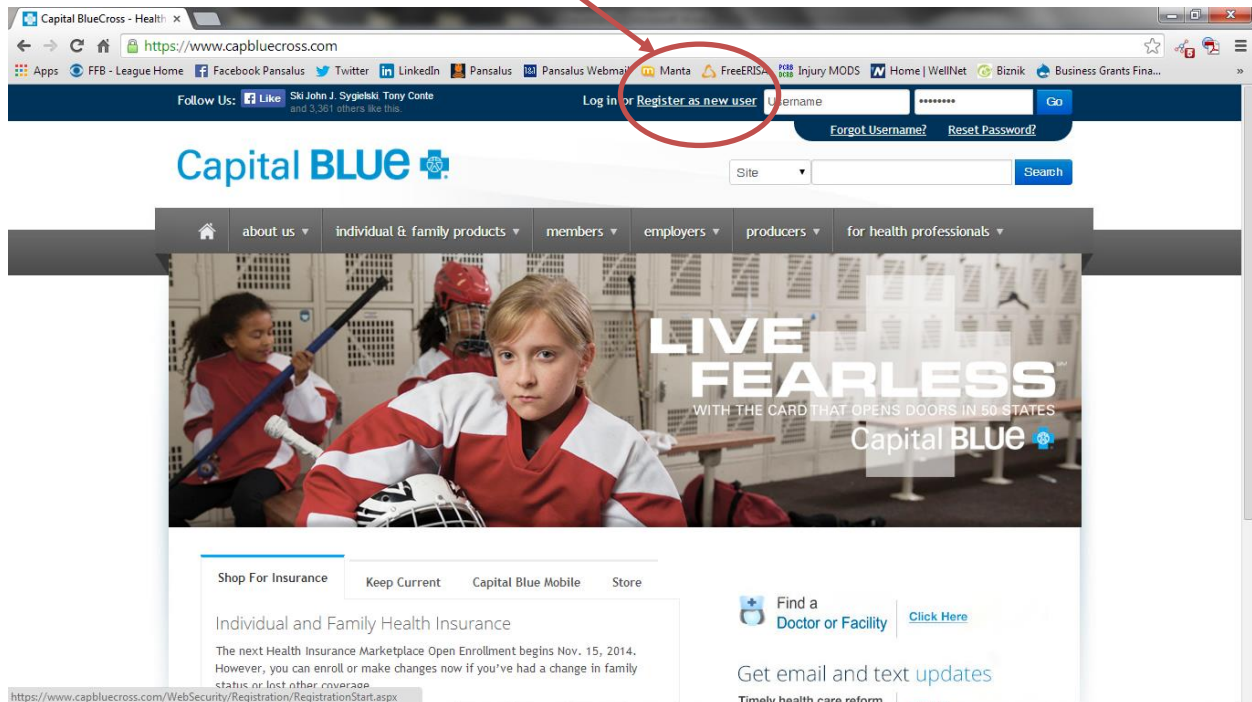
Capital BlueCross - Health ×

https://www.capbluecross.com

Apps FFB - League Home Facebook Pansalus Twitter LinkedIn Pansalus Pansalus Webmail Manta FreeERISA Injury MODS Home | WellNet Biznik Business Grants Fina...

Follow Us: Like Ski John J. Sygielski, Tony Conte and 3,361 others like this.

Log in or Register as new user Username •••••••• Go

Forgot Username? Reset Password?

Capital BLUE

Site Search

about us ▾ individual & family products ▾ members ▾ employers ▾ producers ▾ for health professionals ▾

LIVE FEARLESS℠
WITH THE CARD THAT OPENS DOORS IN 50 STATES
Capital BLUE

Shop For Insurance Keep Current Capital Blue Mobile Store

Individual and Family Health Insurance

The next Health Insurance Marketplace Open Enrollment begins Nov. 15, 2014. However, you can enroll or make changes now if you've had a change in family status or lost other coverage.

Find a Doctor or Facility Click Here

Get email and text updates

Timely health care reform

https://www.capbluecross.com/WebSecurity/Registration/RegistrationStart.aspx